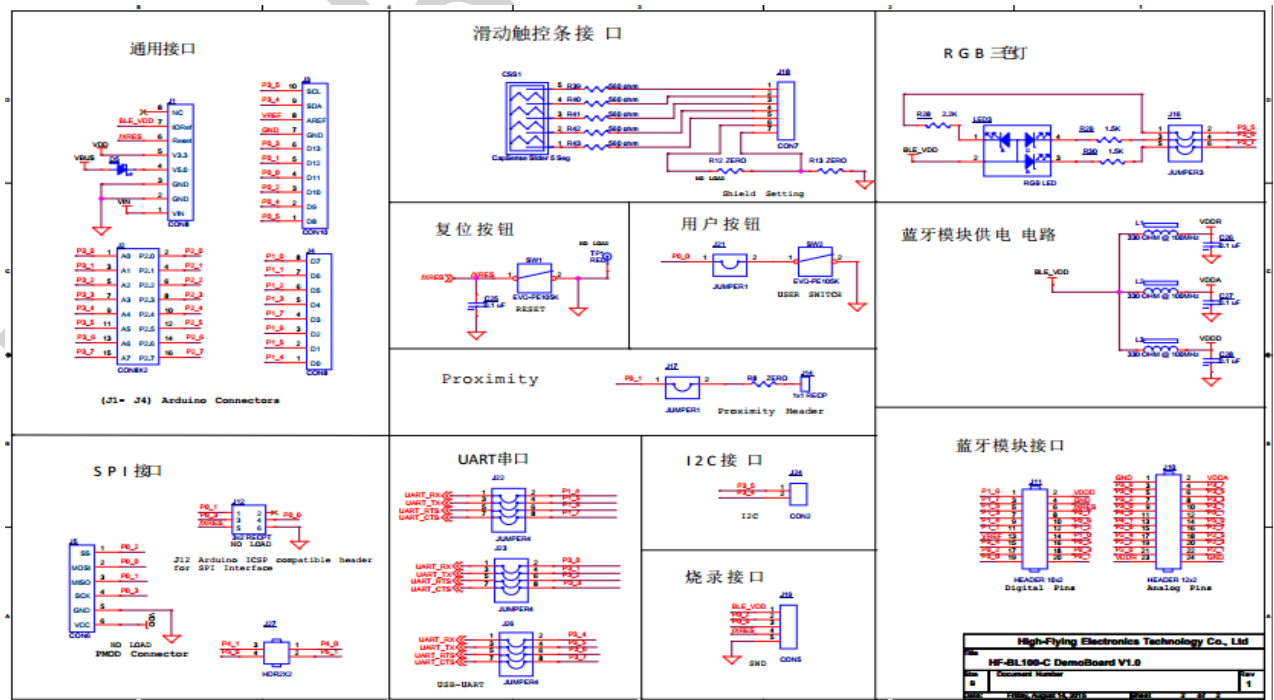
通用接口

NC
BLE_VDD
IORef
/XRES
Reset
VDD
V3.3
VBUS
V5.0
GND
GND
VIN
VIN
J1
CON8

P3_5 SCL
P3_4 SDA
VREF AREF
GND GND
P3_3 D13
P3_1 D12
P3_0 D11
P2_1 D10
P2_4 D9
P2_5 D8
J3
CON10

P3_0 A0 P2.0 P2_0
P3_1 A1 P2.1 P2_1
P3_2 A2 P2.2 P2_2
P3_3 A3 P2.3 P2_3
P3_4 A4 P2.4 P2_4
P3_5 A5 P2.5 P2_5
P3_6 A6 P2.6 P2_6
P3_7 A7 P2.7 P2_7
J2
CON8X2

P1_0 D7
P1_1 D6
P1_2 D5
P1_3 D4
P1_7 D3
P1_6 D2
P1_5 D1
P1_4 D0
J4
CON8

(J1- J4) Arduino Connectors

滑动触控条接 口

CSG1
R39 560 ohm
R40 560 ohm
R41 560 ohm
R42 560 ohm
R43 560 ohm
CapSense Slider 5 Seg
J18
CON7
R12 ZERO
R13 ZERO
NO LOAD
Shield Setting

RGB 三色灯
R28 2.2K
LED3
R29 1.5K
R30 1.5K
BLE_VDD
RGB LED
J16
JUMPER3
P3_5
P3_6
P3_7

复位按钮
/XRES
SW1
EVQ-PE105K
RESET
C25 0.1 uF
TP1 RED
NO LOAD

用户按钮
P0_0
J21
JUMPER1
SW2
EVQ-PE105K
USER SWITCH

蓝牙模块供电 电路
BLE_VDD
L1 330 OHM @ 100MHz VDDR C26 0.1 uF
L2 330 OHM @ 100MHz VDDA C27 0.1 uF
L3 330 OHM @ 100MHz VDDD C28 0.1 uF

Proximity
P0_1
J17
JUMPER1
R8 ZERO
J14
1x1 RECP
Proximity Header

SPI 接口
J12
P0_1
P0_2
/XRES
P0_0
2X3 RECPT
NO LOAD
J12 Arduino ICSP compatible header for SPI Interface

J5
SS P0_2
MOSI P0_0
MISO P0_1
SCK P0_3
GND
VCC
CON6
VDD
NO LOAD
PMOD Connector

J37
P4_1 P4_0
P5_0 P5_1
HDR2X2

UART串口
UART_RX P1_4
UART_TX P1_5
UART_RTS P1_6
UART_CTS P1_7
J22
JUMPER4
UART_RX P3_0
UART_TX P3_1
UART_RTS P3_2
UART_CTS P3_4
J23
JUMPER4
UART_RX P3_4
UART_TX P3_5
UART_RTS P3_6
UART_CTS P3_7
J26
JUMPER4
USB-UART

I2C 接 口
P3_5
P3_4
J24
I2C
CON2

烧 录 接口
BLE_VDD
P1_2
P1_3
/XRES
J19
GND
CON5

蓝牙模块接口
J11
HEADER 10x2
Digital Pins
J13
HEADER 12x2
Analog Pins

High-Flying Electronics Technology Co., Ltd
Title
HF-BL100-C DemoBoard V1.0
Size
B
Document Number
Rev
1
Date: Friday, August 14, 2015
Sheet 2 of 2